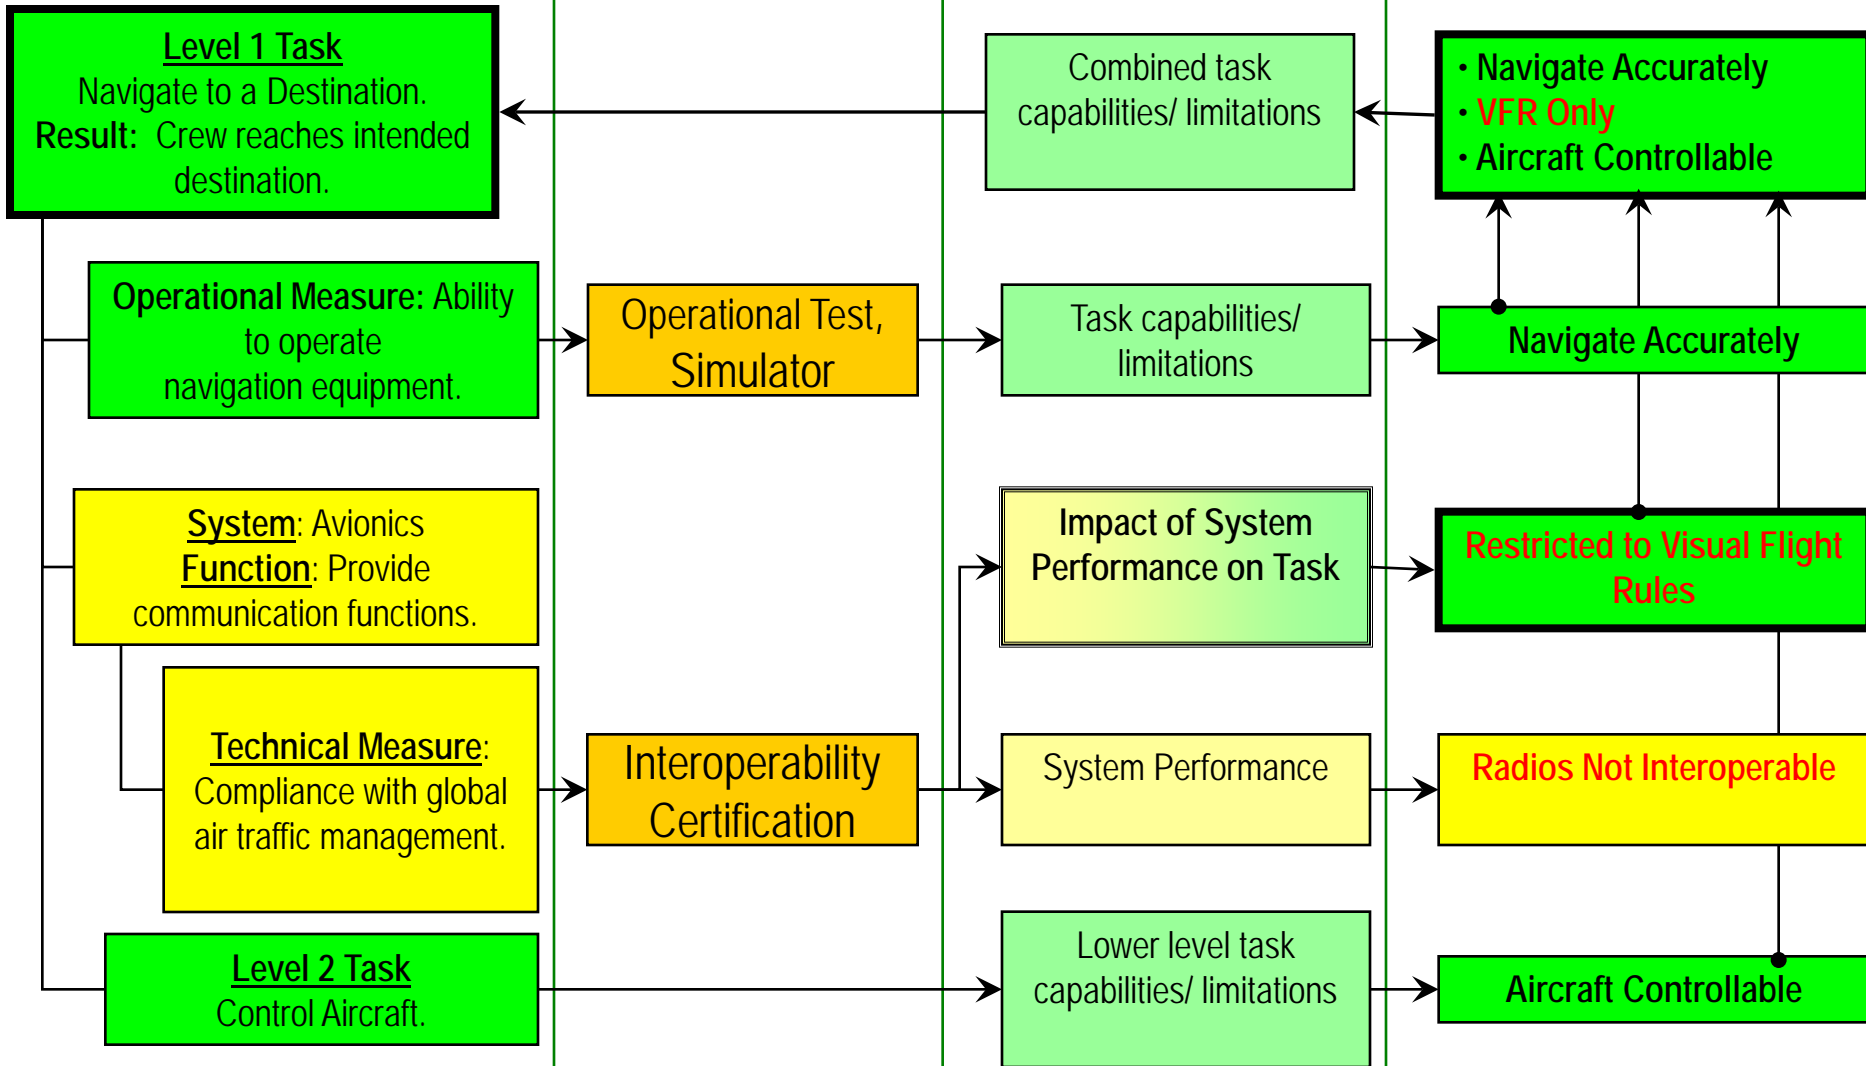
Level 1 Task
Navigate to a Destination.
Result: Crew reaches intended destination.

Combined task capabilities/ limitations

• Navigate Accurately
• VFR Only
• Aircraft Controllable

Operational Measure: Ability to operate navigation equipment.

Operational Test, Simulator

Task capabilities/ limitations

Navigate Accurately

System: Avionics
Function: Provide communication functions.

Impact of System Performance on Task

Restricted to Visual Flight Rules

Technical Measure: Compliance with global air traffic management.

Interoperability Certification

System Performance

Radios Not Interoperable

Level 2 Task
Control Aircraft.

Lower level task capabilities/ limitations

Aircraft Controllable